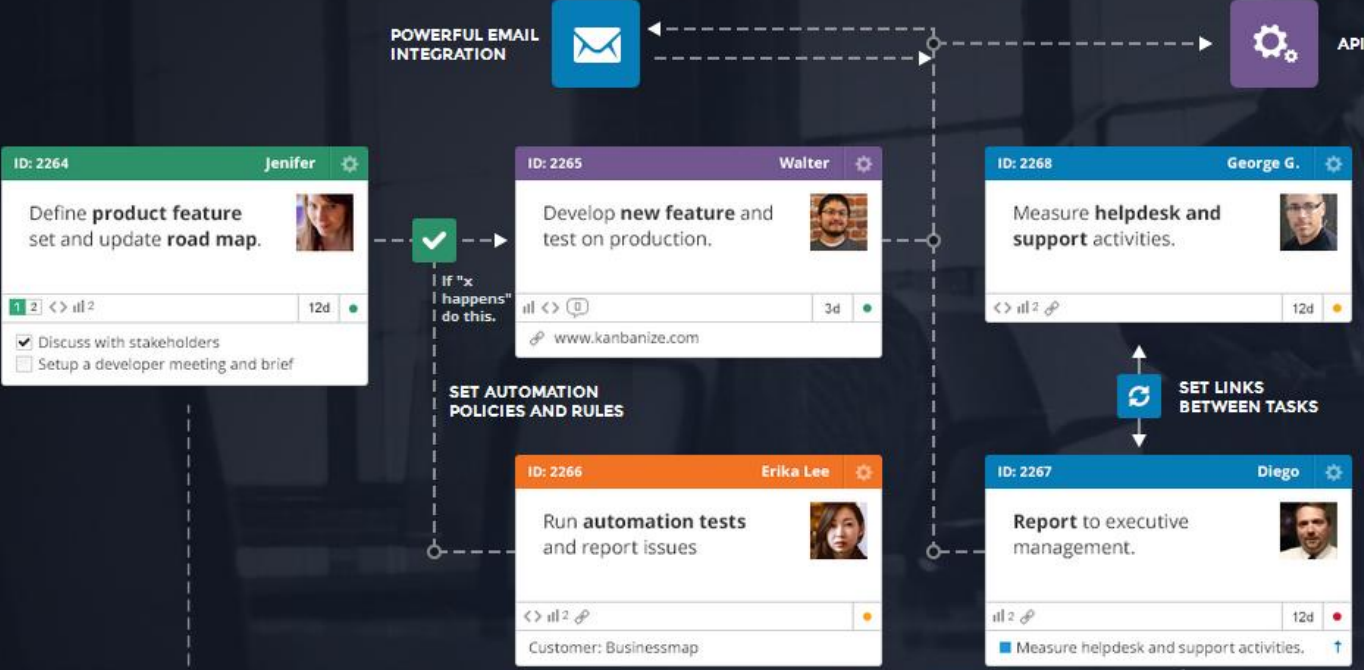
POWERFUL EMAIL INTEGRATION

API

ID: 2264 Jenifer

Define **product feature** set and update **road map**.

1 2 <> ıll 2 12d

Discuss with stakeholders

Setup a developer meeting and brief

If "x happens" do this.

ID: 2265 Walter

Develop **new feature** and test on production.

ıll <> 3d

www.kanbanize.com

ID: 2268 George G.

Measure **helpdesk and support** activities.

<> ıll 2 12d

SET LINKS BETWEEN TASKS

SET AUTOMATION POLICIES AND RULES

ID: 2266 Erika Lee

Run **automation tests** and report issues

<> ıll 2

Customer: Businessmap

ID: 2267 Diego

**Report** to executive management.

ıll 2 12d

Measure helpdesk and support activities.